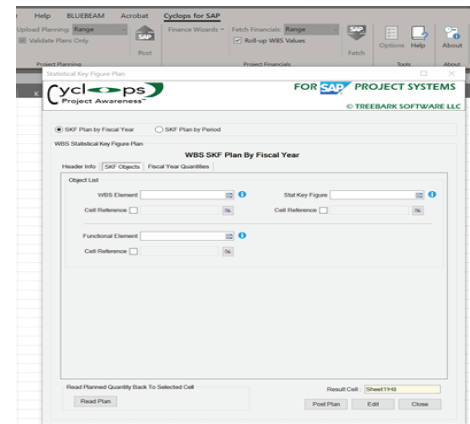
Help BLUEBEAM Acrobat Cyclops for SAP

Upload Planning Range
Validate Plans Only
Post
Project Planning

Finance Wizards
Fetch Financials Range
Roll-up WBS Values
Fetch
Project Financials

Options Help
Tools
About
About

Statistical Key Figure Plan

Cyclops
Project Awareness

FOR SAP PROJECT SYSTEMS
© TREEBARK SOFTWARE LLC

SKF Plan by Fiscal Year
SKF Plan by Period

WBS Statistical Key Figure Plan

WBS SKF Plan By Fiscal Year

Header Info SKF Objects Fiscal Year Quantities

Object List

WBS Element
Cell Reference

Stat Key Figure
Cell Reference

Functional Element
Cell Reference

Read Planned Quantity Back To Selected Cell

Read Plan

Result Cell : Sheet1!H8

Post Plan Edit Close